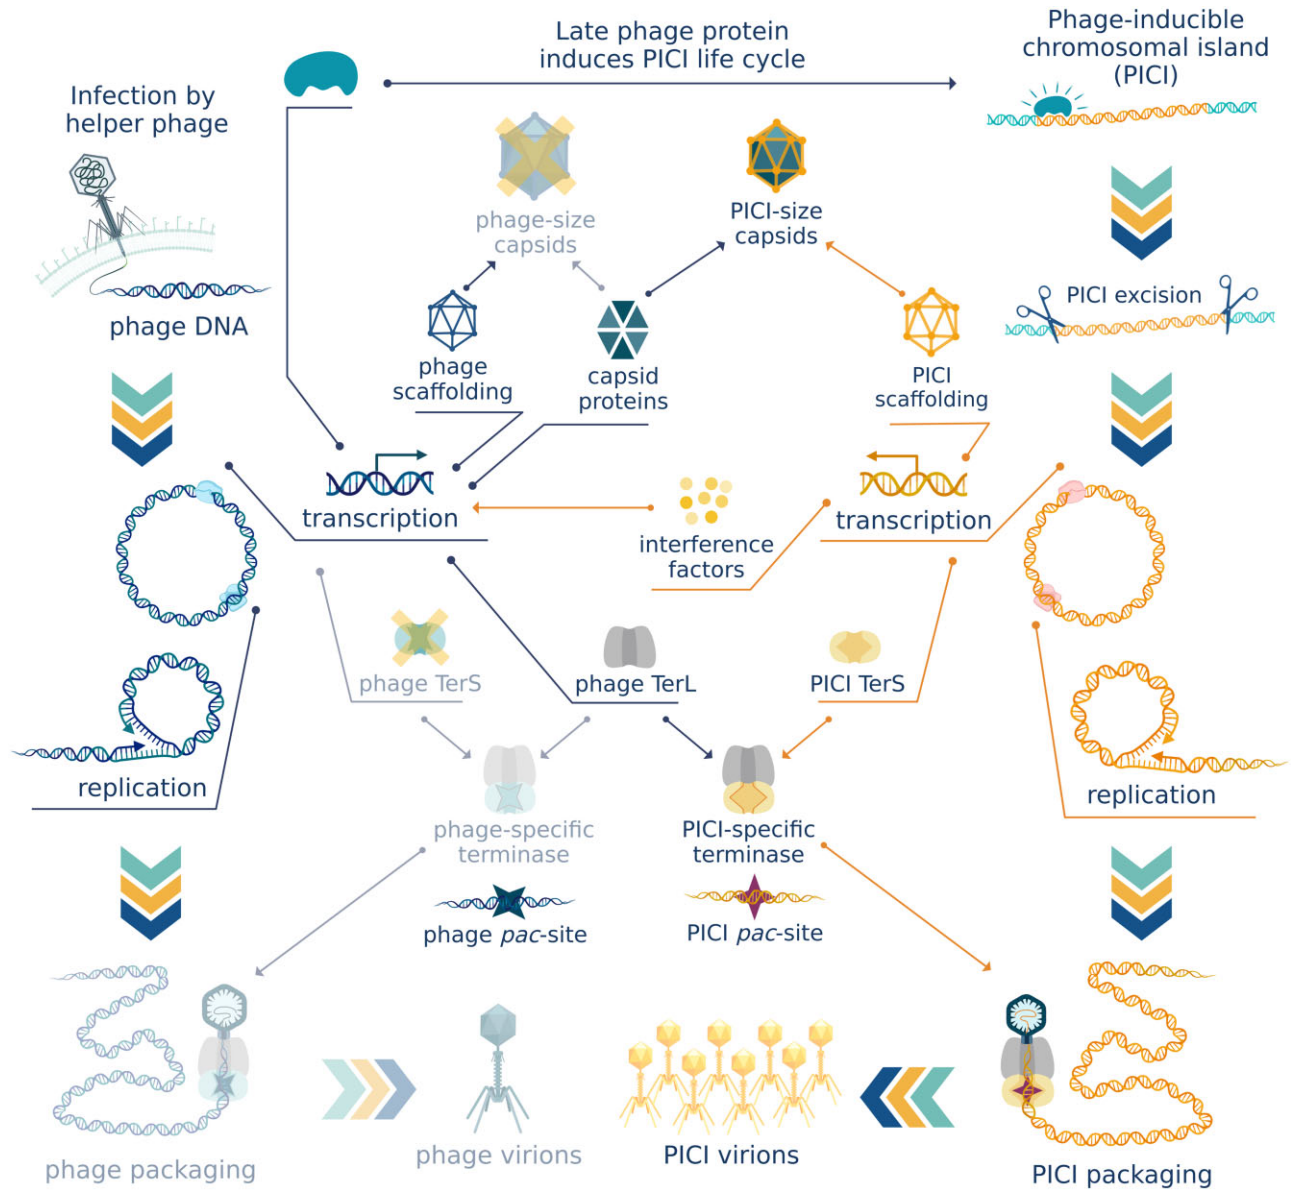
Late phage protein induces PICI life cycle

Phage-inducible chromosomal island (PICI)

Infection by helper phage

phage DNA

phage-size capsids

PICI-size capsids

PICI excision

phage scaffolding

capsid proteins

PICI scaffolding

transcription

interference factors

transcription

phage TerS

phage TerL

PICI TerS

replication

replication

phage-specific terminase

PICI-specific terminase

phage *pac*-site

PICI *pac*-site

phage packaging

phage virions

PICI virions

PICI packaging